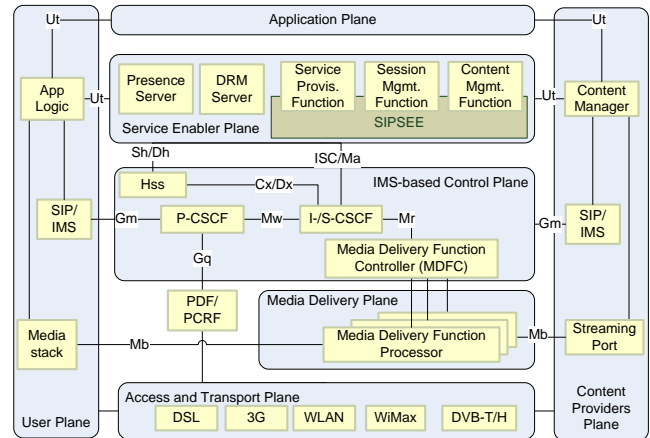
Ut

Application Plane

Ut

App Logic

Ut

Presence Server

DRM Server

Service Provis. Function

Session Mgmt. Function

Content Mgmt. Function

Ut

Content Manager

Service Enabler Plane

SIPSEE

Sh/Dh

ISC/Ma

Hss

Cx/Dx

IMS-based Control Plane

SIP/ IMS

Gm

P-CSCF

Mw

I-/S-CSCF

Mr

Gm

SIP/ IMS

Gq

Media Delivery Function Controller (MDFC)

PDF/ PCRF

Media Delivery Plane

Media stack

Mb

Media Delivery Function Processor

Mb

Streaming Port

Access and Transport Plane

DSL

3G

WLAN

WiMax

DVB-T/H

User Plane

Content Providers Plane